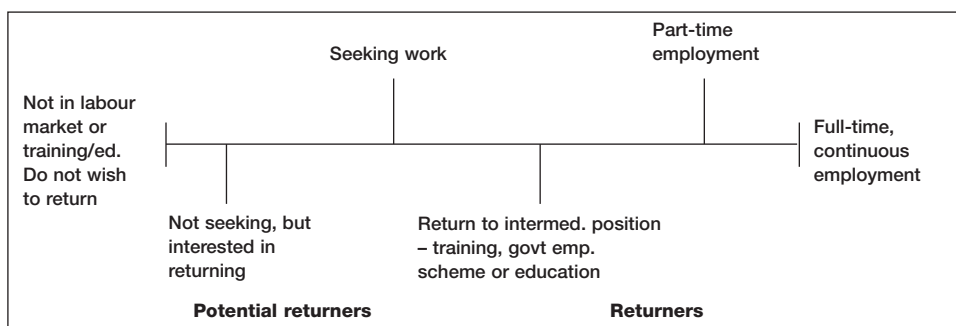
Seeking work

Part-time employment

Not in labour market or training/ed. Do not wish to return

Full-time, continuous employment

Not seeking, but interested in returning

Return to intermed. position – training, govt emp. scheme or education

Potential returners

Returners